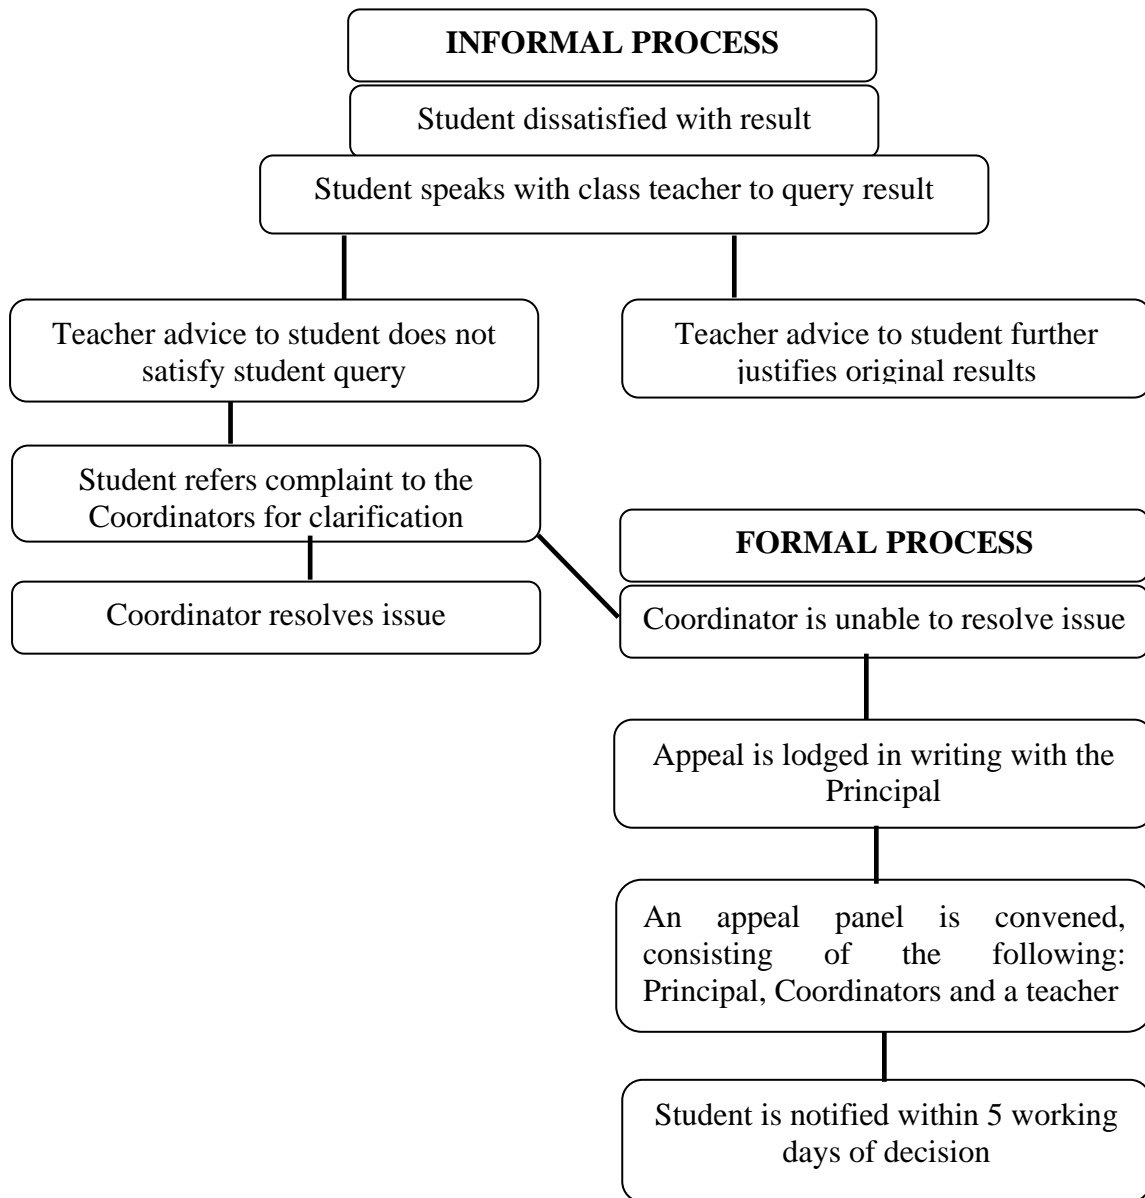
INFORMAL PROCESS

Student dissatisfied with result

Student speaks with class teacher to query result

Teacher advice to student does not satisfy student query

Teacher advice to student further justifies original results

Student refers complaint to the Coordinators for clarification

Coordinator resolves issue

FORMAL PROCESS

Coordinator is unable to resolve issue

Appeal is lodged in writing with the Principal

An appeal panel is convened, consisting of the following: Principal, Coordinators and a teacher

Student is notified within 5 working days of decision